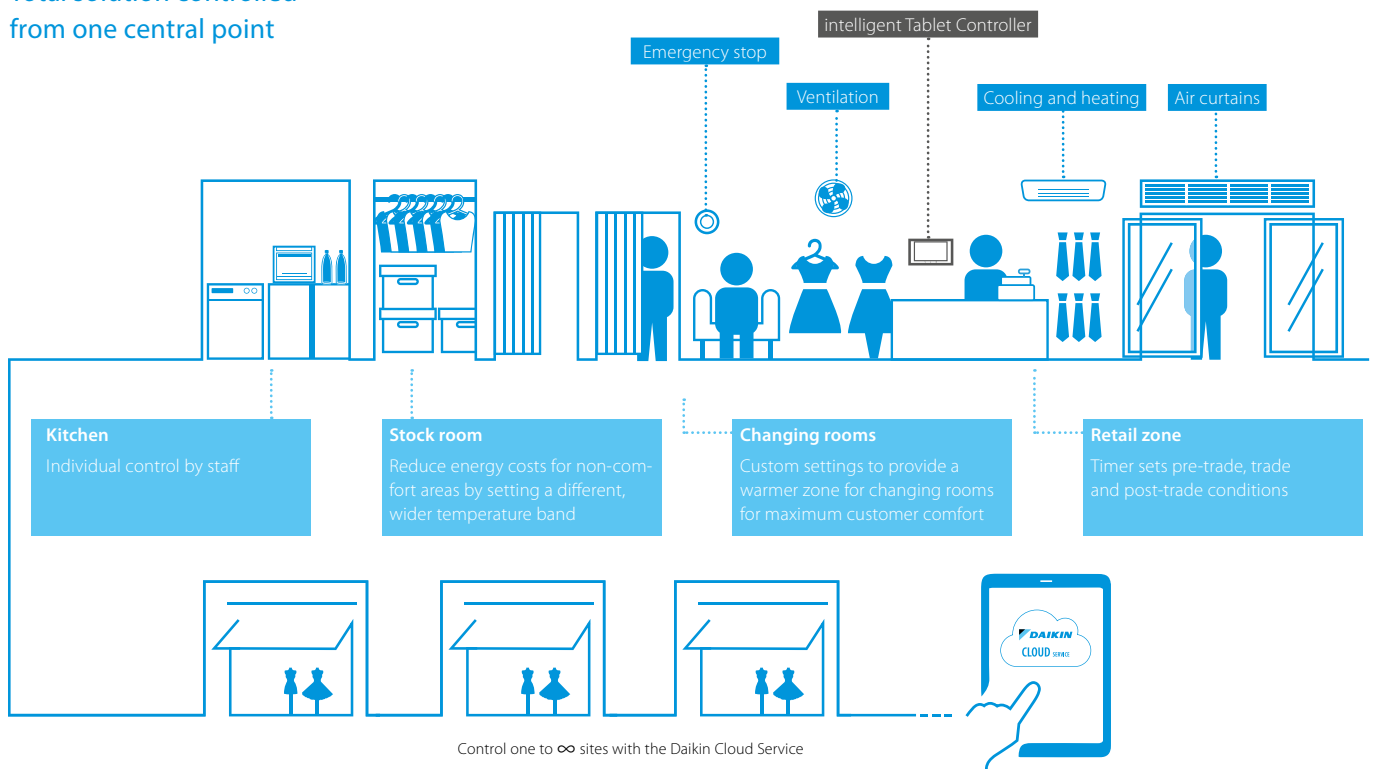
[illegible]
from one central point

intelligent Tablet Controller

Emergency stop

Ventilation

Cooling and heating

Air curtains

**Kitchen**
Individual control by staff

**Stock room**
Reduce energy costs for non-comfort areas by setting a different, wider temperature band

**Changing rooms**
Custom settings to provide a warmer zone for changing rooms for maximum customer comfort

**Retail zone**
Timer sets pre-trade, trade and post-trade conditions

DAIKIN
CLOUD SERVICE

Control one to $\infty$ sites with the Daikin Cloud Service